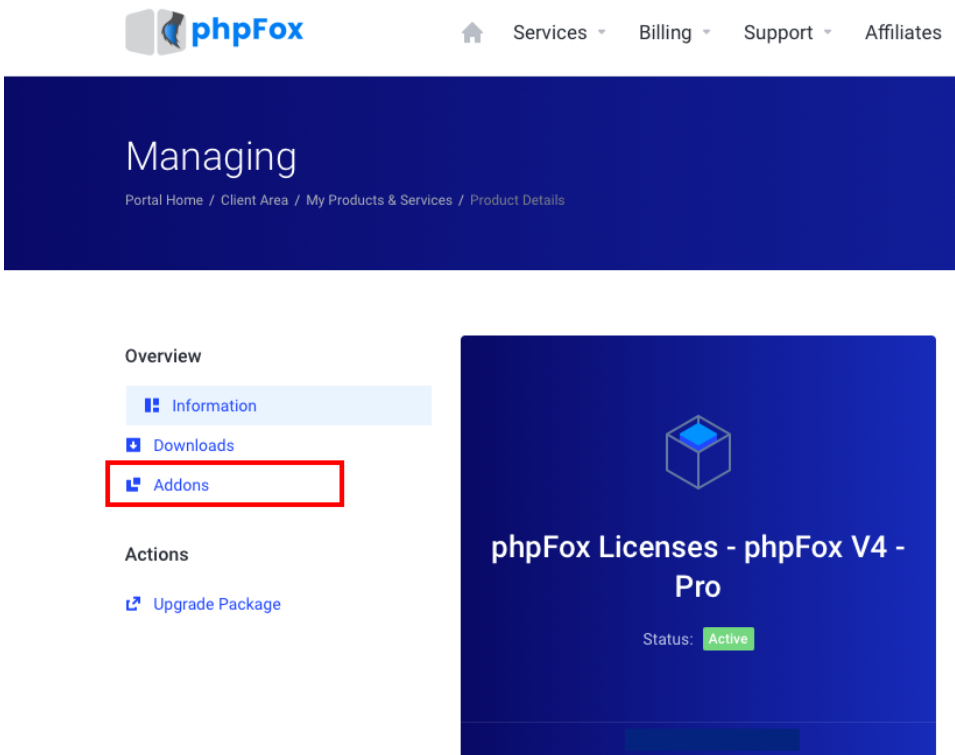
phpFox

Services
Billing
Support
Affiliates

Managing

Portal Home / Client Area / My Products & Services / Product Details

Overview

Information
Downloads
Addons

Actions

Upgrade Package

phpFox Licenses - phpFox V4 - Pro

Status: Active